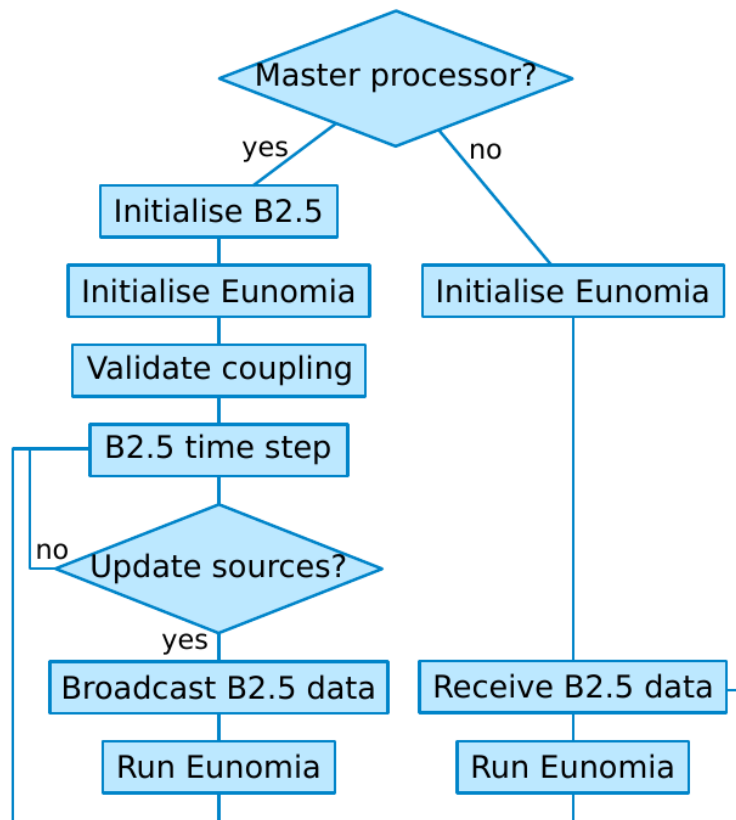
Master processor?

yes

no

Initialise B2.5

Initialise Eunomia

Initialise Eunomia

Validate coupling

B2.5 time step

no

Update sources?

yes

Broadcast B2.5 data

Receive B2.5 data

Run Eunomia

Run Eunomia